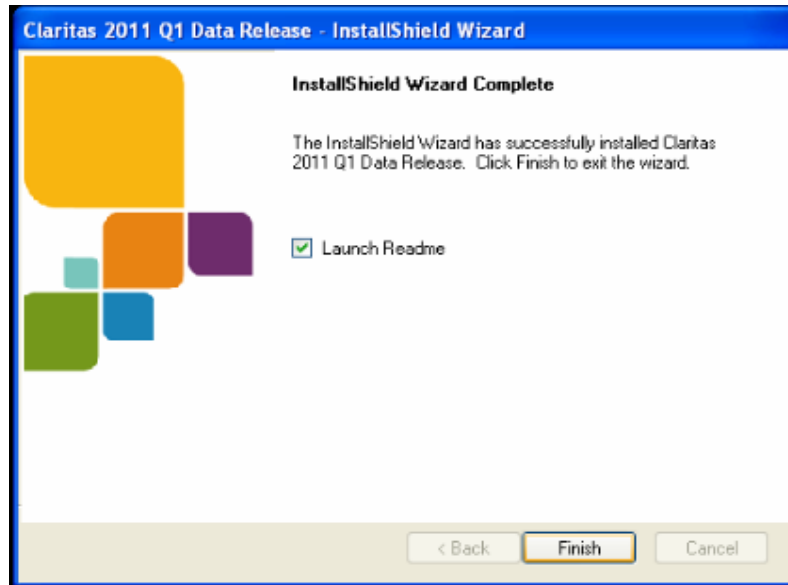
Claritas 2011 Q1 Data Release - InstallShield Wizard

InstallShield Wizard Complete

The InstallShield Wizard has successfully installed Claritas 2011 Q1 Data Release. Click Finish to exit the wizard.

Launch Readme

< Back

Finish

Cancel